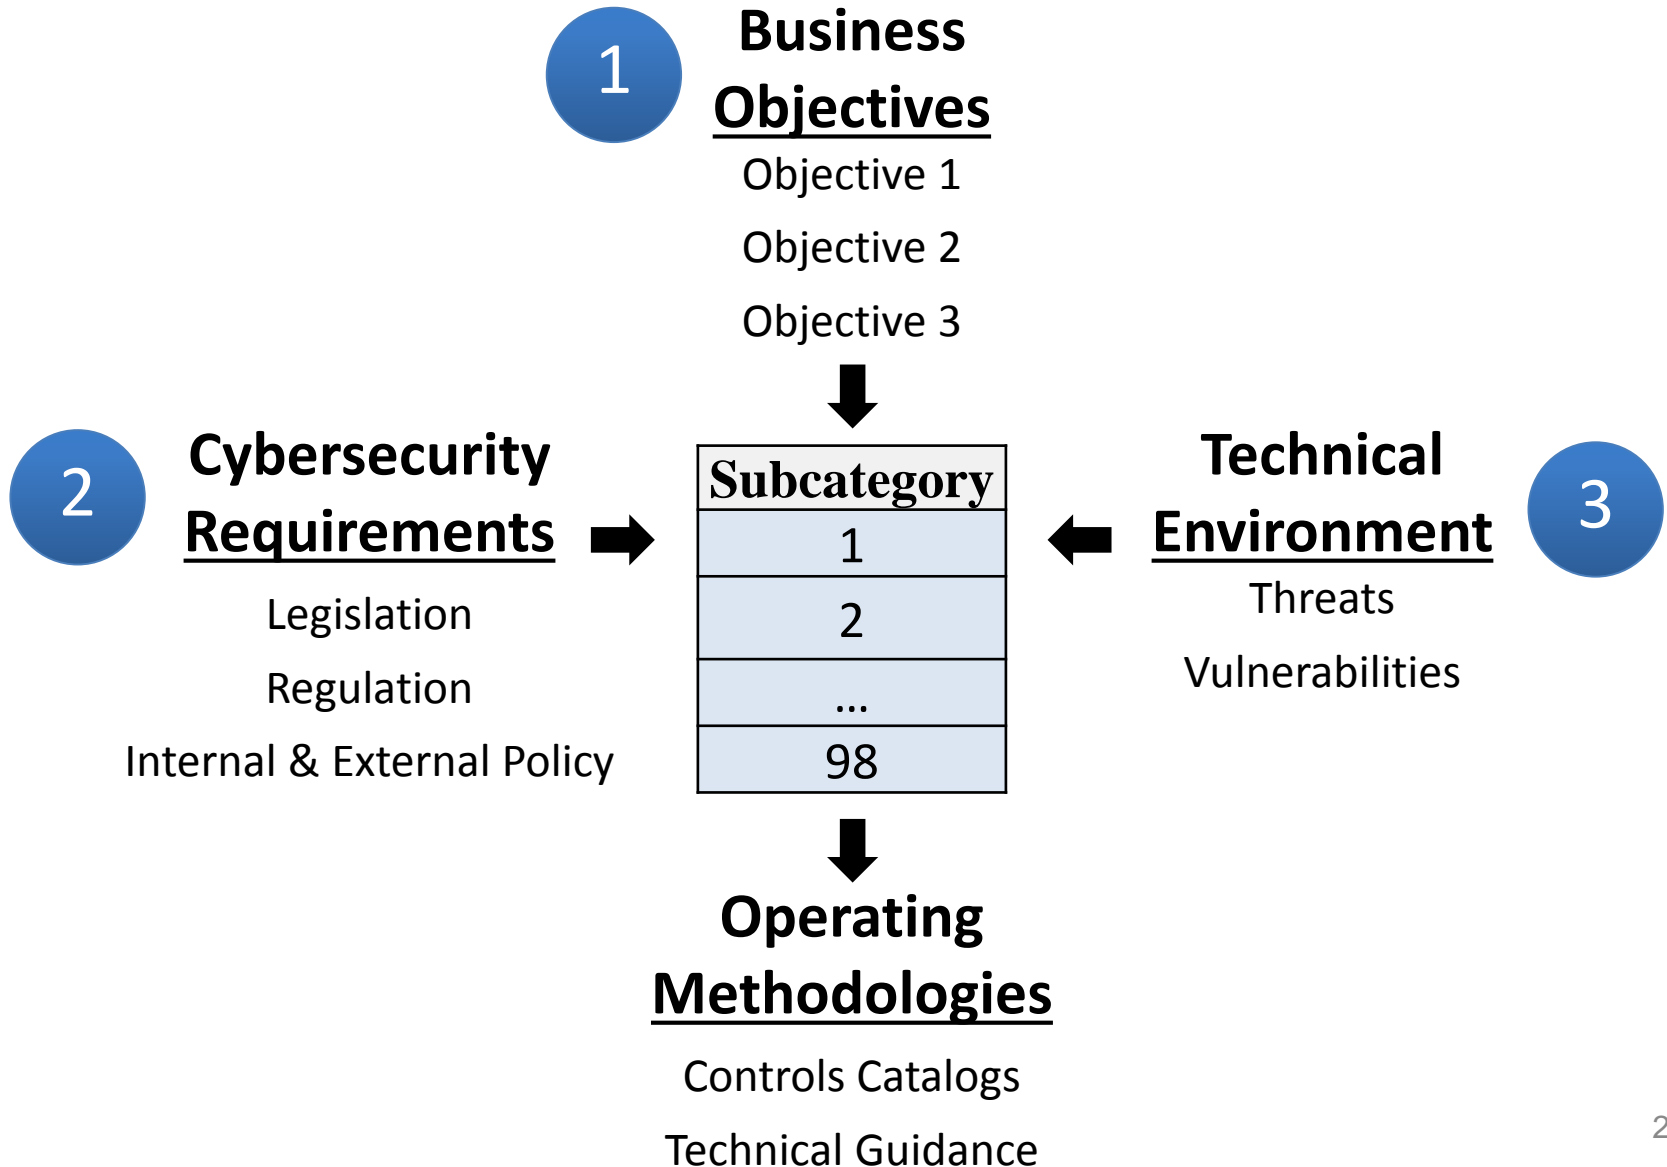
1

Business Objectives

Objective 1

Objective 2

Objective 3

2

Cybersecurity Requirements

Legislation

Regulation

Internal & External Policy

| Subcategory |
|---|
| 1 |
| 2 |
| … |
| 98 |

Technical Environment

3

Threats

Vulnerabilities

Operating Methodologies

Controls Catalogs

Technical Guidance

2